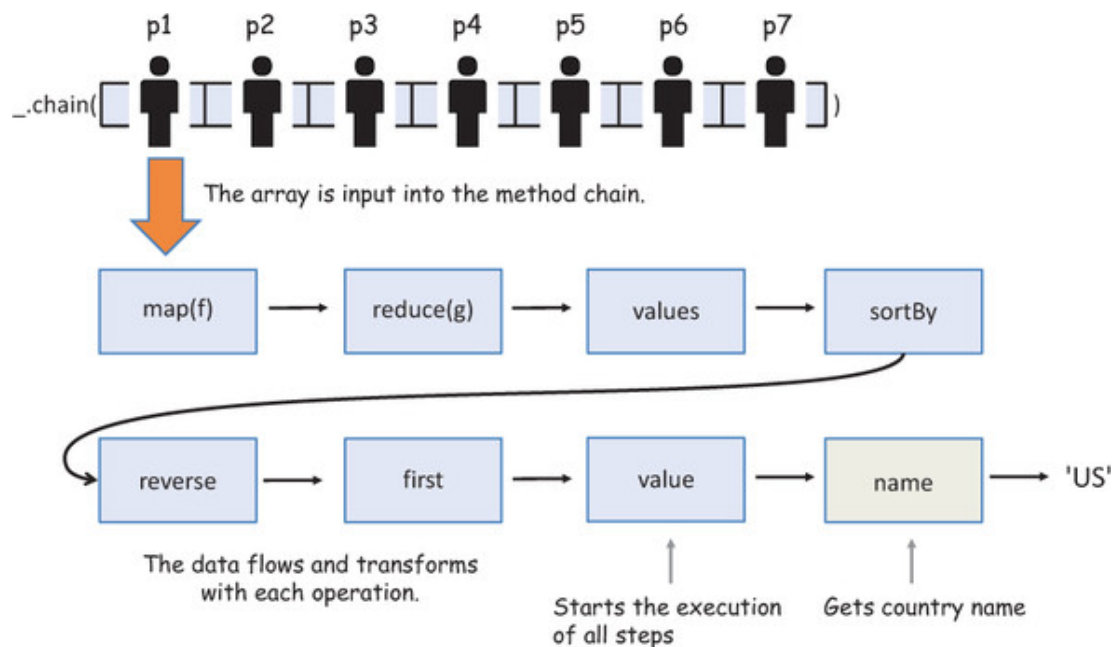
p1 p2 p3 p4 p5 p6 p7

_.chain( )

The array is input into the method chain.

map(f) → reduce(g) → values → sortBy

reverse → first → value → name → 'US'

The data flows and transforms with each operation.

Starts the execution of all steps

Gets country name